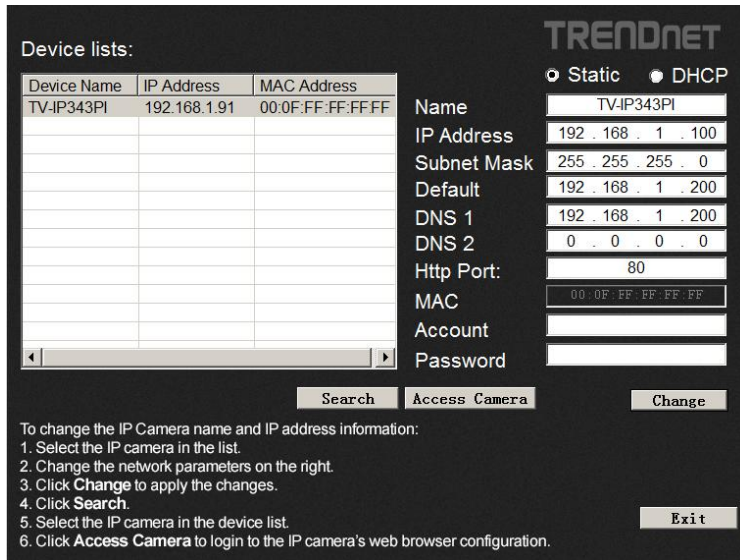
Device lists:

TRENDnET

| Device Name | IP Address | MAC Address |
|---|---|---|
| TV-IP343PI | 192.168.1.91 | 00:0F:FF:FF:FF:FF |

Static DHCP

Name TV-IP343PI
IP Address 192 . 168 . 1 . 100
Subnet Mask 255 . 255 . 255 . 0
Default 192 . 168 . 1 . 200
DNS 1 192 . 168 . 1 . 200
DNS 2 0 . 0 . 0 . 0
Http Port: 80
MAC 00:0F:FF:FF:FF:FF
Account
Password

Search Access Camera Change

To change the IP Camera name and IP address information:
1. Select the IP camera in the list.
2. Change the network parameters on the right.
3. Click **Change** to apply the changes.
4. Click **Search**.
5. Select the IP camera in the device list.
6. Click **Access Camera** to login to the IP camera's web browser configuration.

Exit